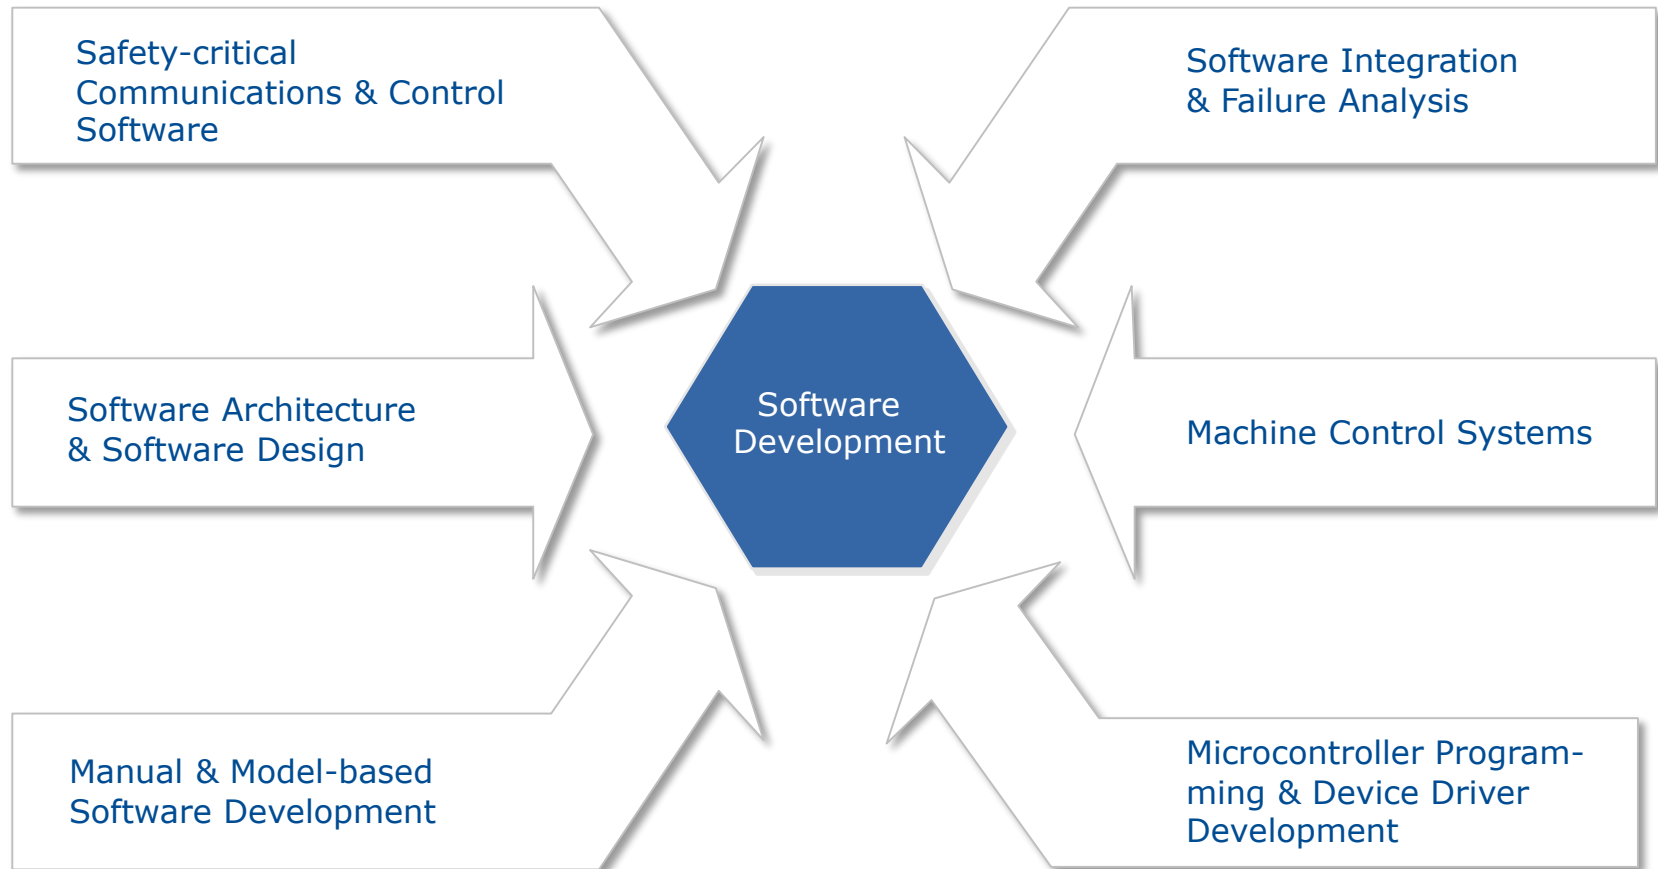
Safety-critical Communications & Control Software

Software Integration & Failure Analysis

Software Architecture & Software Design

Software Development

Machine Control Systems

Manual & Model-based Software Development

Microcontroller Programming & Device Driver Development